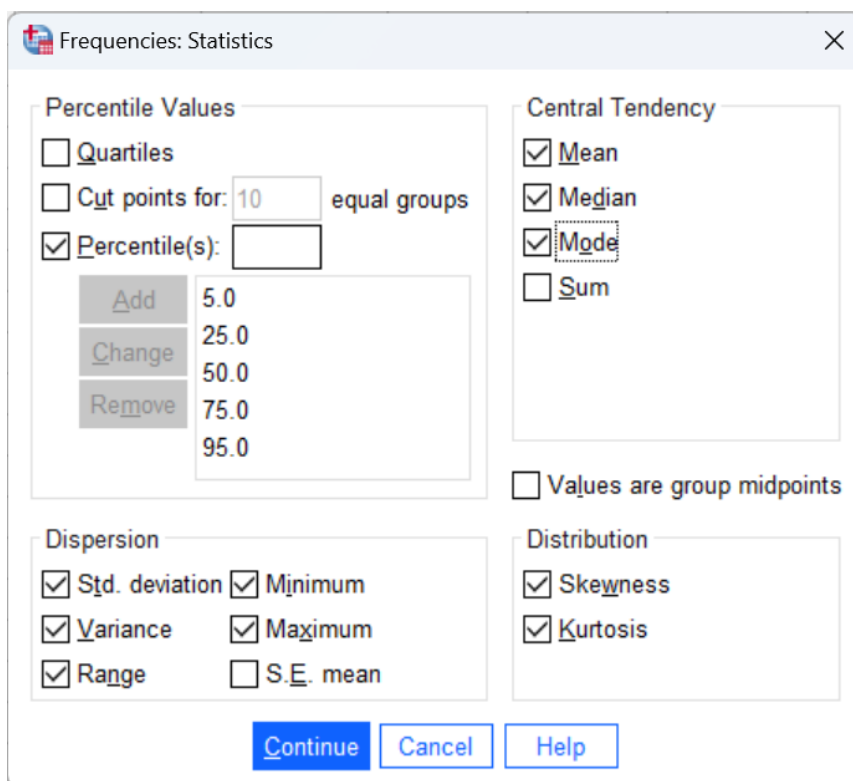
Frequencies: Statistics

Percentile Values

Quartiles

Cut points for: 10 equal groups

Percentile(s):

Add

Change

Remove

5.0
25.0
50.0
75.0
95.0

Central Tendency

Mean

Median

Mode

Sum

Values are group midpoints

Dispersion

Std. deviation

Minimum

Variance

Maximum

Range

S.E. mean

Distribution

Skewness

Kurtosis

Continue

Cancel

Help